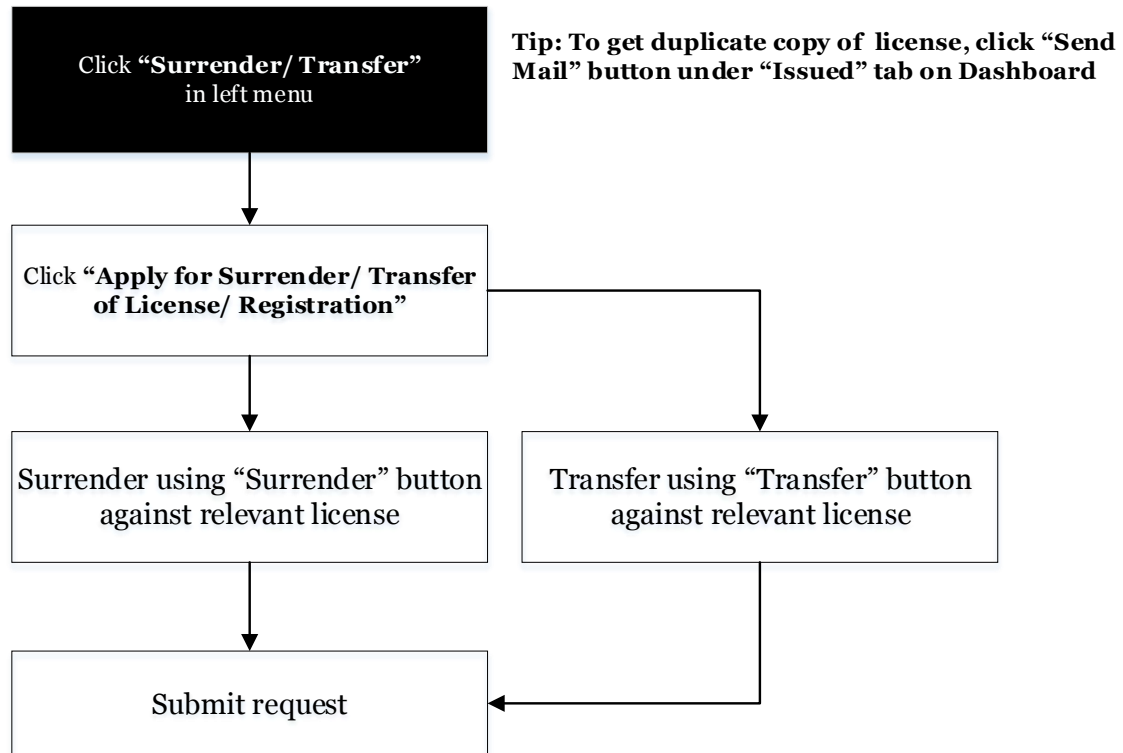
Click **“Surrender/ Transfer”** in left menu

**Tip: To get duplicate copy of license, click “Send Mail” button under “Issued” tab on Dashboard**

Click **“Apply for Surrender/ Transfer of License/ Registration”**

Surrender using “Surrender” button against relevant license

Transfer using “Transfer” button against relevant license

Submit request